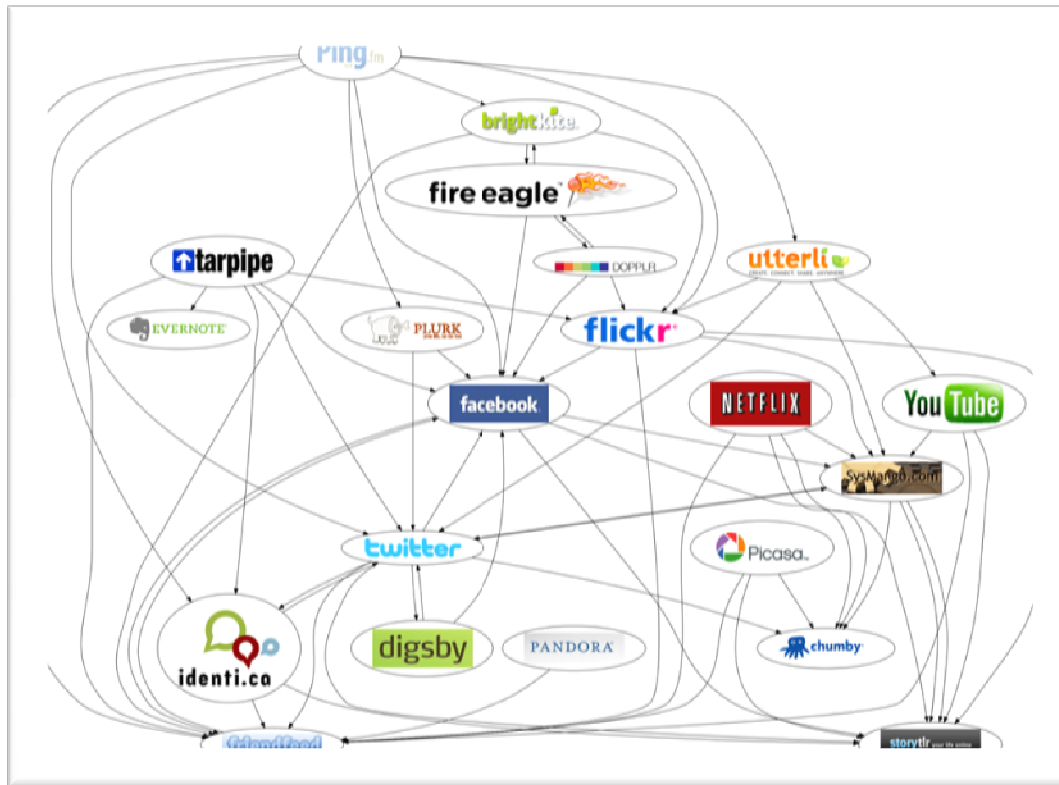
Ping.fm

brightkite

fire eagle

tarpipe

DOPPLR

utterli
CREATE CONNECT SHARE ANYWHERE

EVERNOTE

PLURK

flickr

facebook

NETFLIX

YouTube

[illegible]

twitter

Picasa

identi.ca

digsby

PANDORA

chumby

friendfeed

storytlr your life online